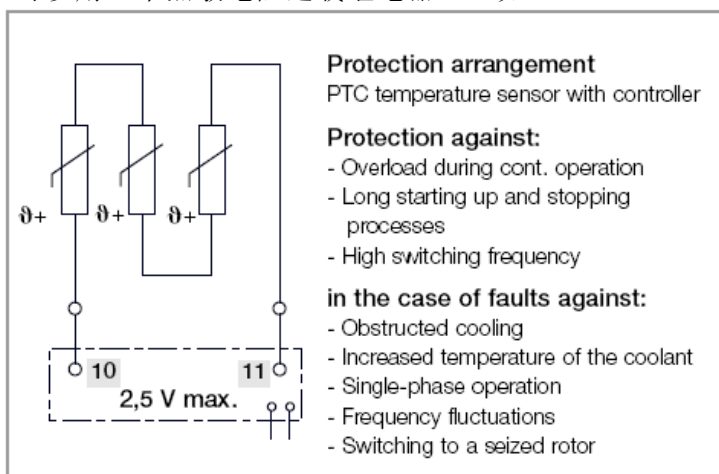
$\vartheta$+ $\vartheta$+ $\vartheta$+

10 11

2,5 V max.

Protection arrangement
PTC temperature sensor with controller

Protection against:
- Overload during cont. operation
- Long starting up and stopping processes
- High switching frequency

in the case of faults against:
- Obstructed cooling
- Increased temperature of the coolant
- Single-phase operation
- Frequency fluctuations
- Switching to a seized rotor